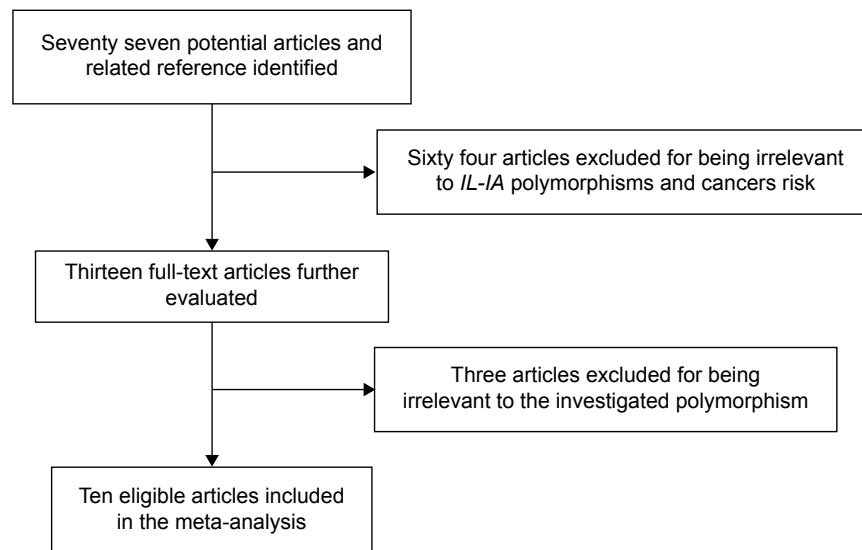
Seventy seven potential articles and related reference identified

Sixty four articles excluded for being irrelevant to *IL-IA* polymorphisms and cancers risk

Thirteen full-text articles further evaluated

Three articles excluded for being irrelevant to the investigated polymorphism

Ten eligible articles included in the meta-analysis